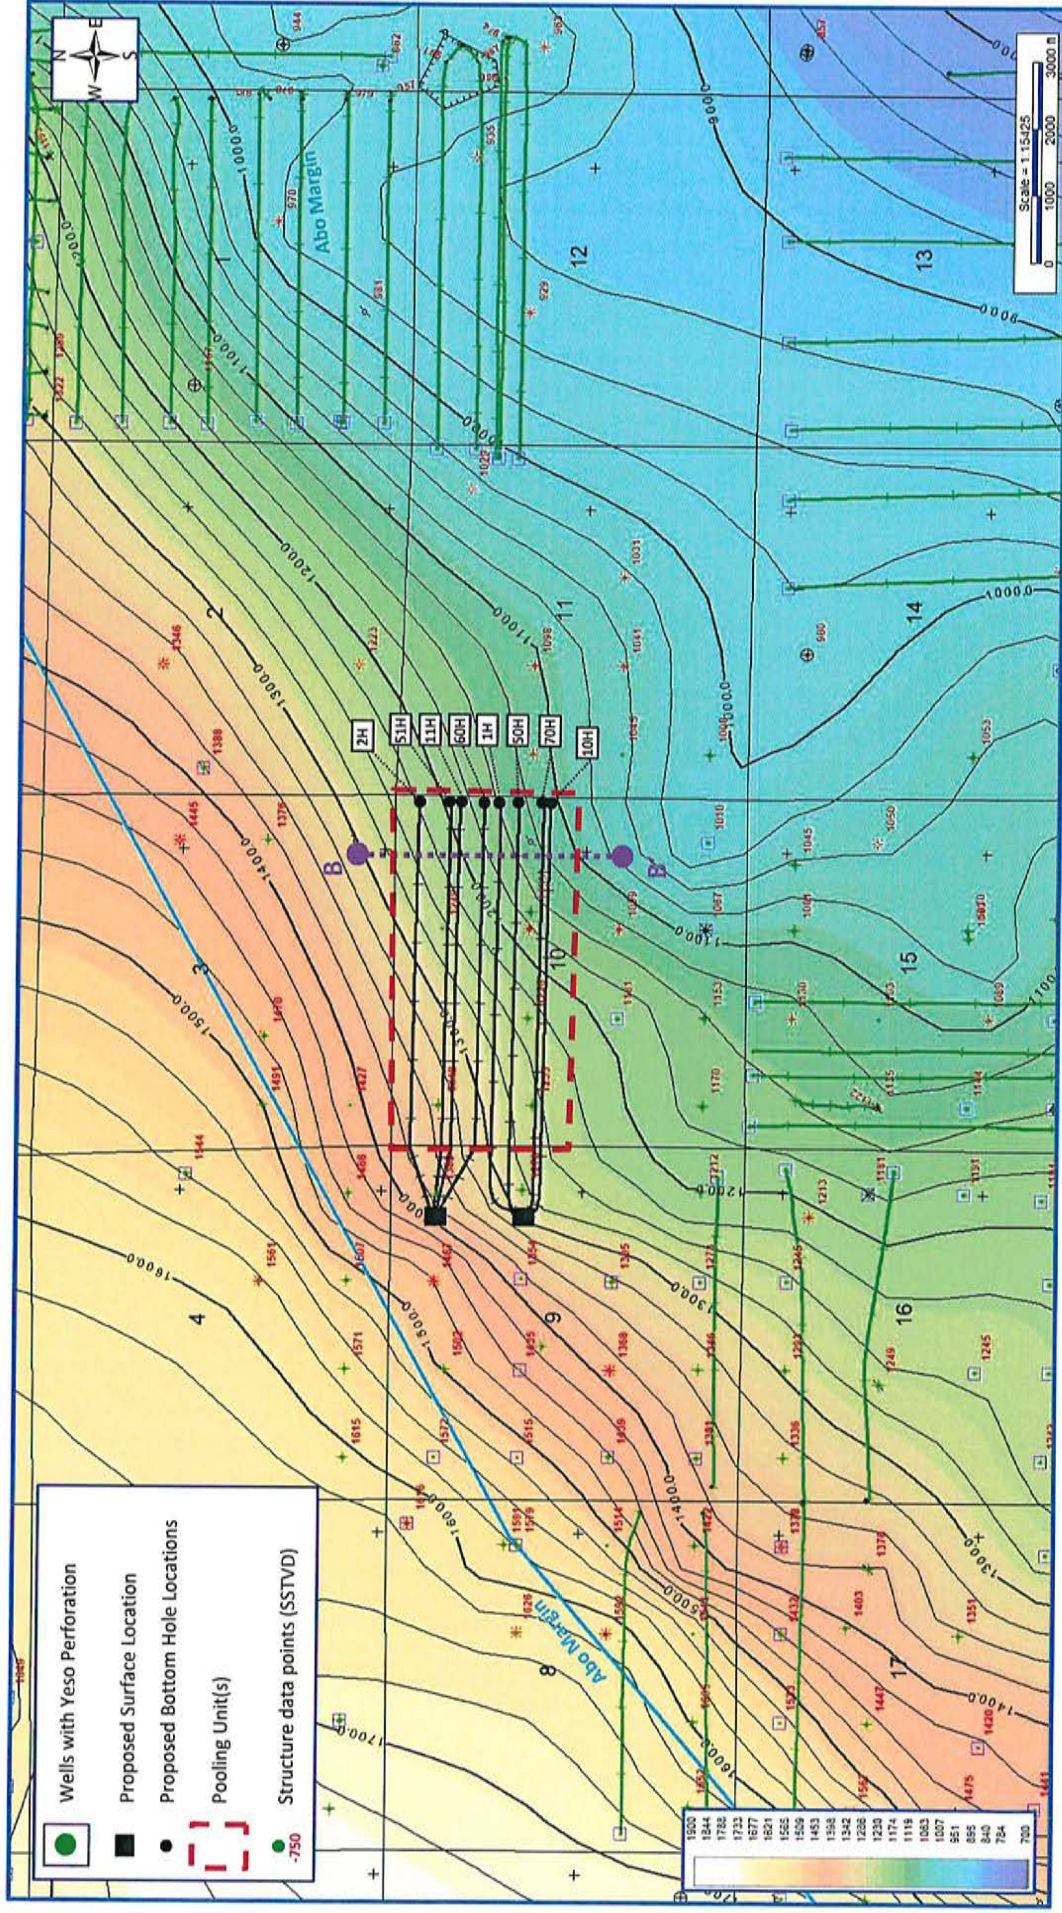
Wells with Yeso Perforation
Proposed Surface Location
Proposed Bottom Hole Locations
Pooling Unit(s)
-750 Structure data points (SSTVD)

N E S W

Scale = 1:15425
0 1000 2000 3000 ft

Abo Margin
Abo Margin

2H
51H
11H
60H
1H
50H
70H
10H

B
B'

1 2 3 4 8 9 10 11 12 13 14 15 16 17

17000
16000
15000
14000
13000
12000
11000
10000
9000

1900 1844 1788 1733 1677 1621 1565 1509 1453 1398 1342 1286 1230 1174 1119 1063 1007 951 895 840 784 700

1346 1388 1445 1376 1223 1098 1031 1041 1045 1022 935 929 981 970 1008 1010 1045 1050 1053 1059 1067 1090 1060 1141 1153 1130 1163 1069 1170 1125 1144 1131 1212 1213 1271 1245 1227 1491 1470 1427 1544 1468 1561 1507 1467 1254 1305 1571 1502 1425 1388 1615 1572 1515 1439 1381 1346 1336 1262 1249 1245 1591 1579 1514 1422 1378 1376 1403 1412 1426 1556 1545 1447 1572 1420 1475 1562 1552 1351 1441